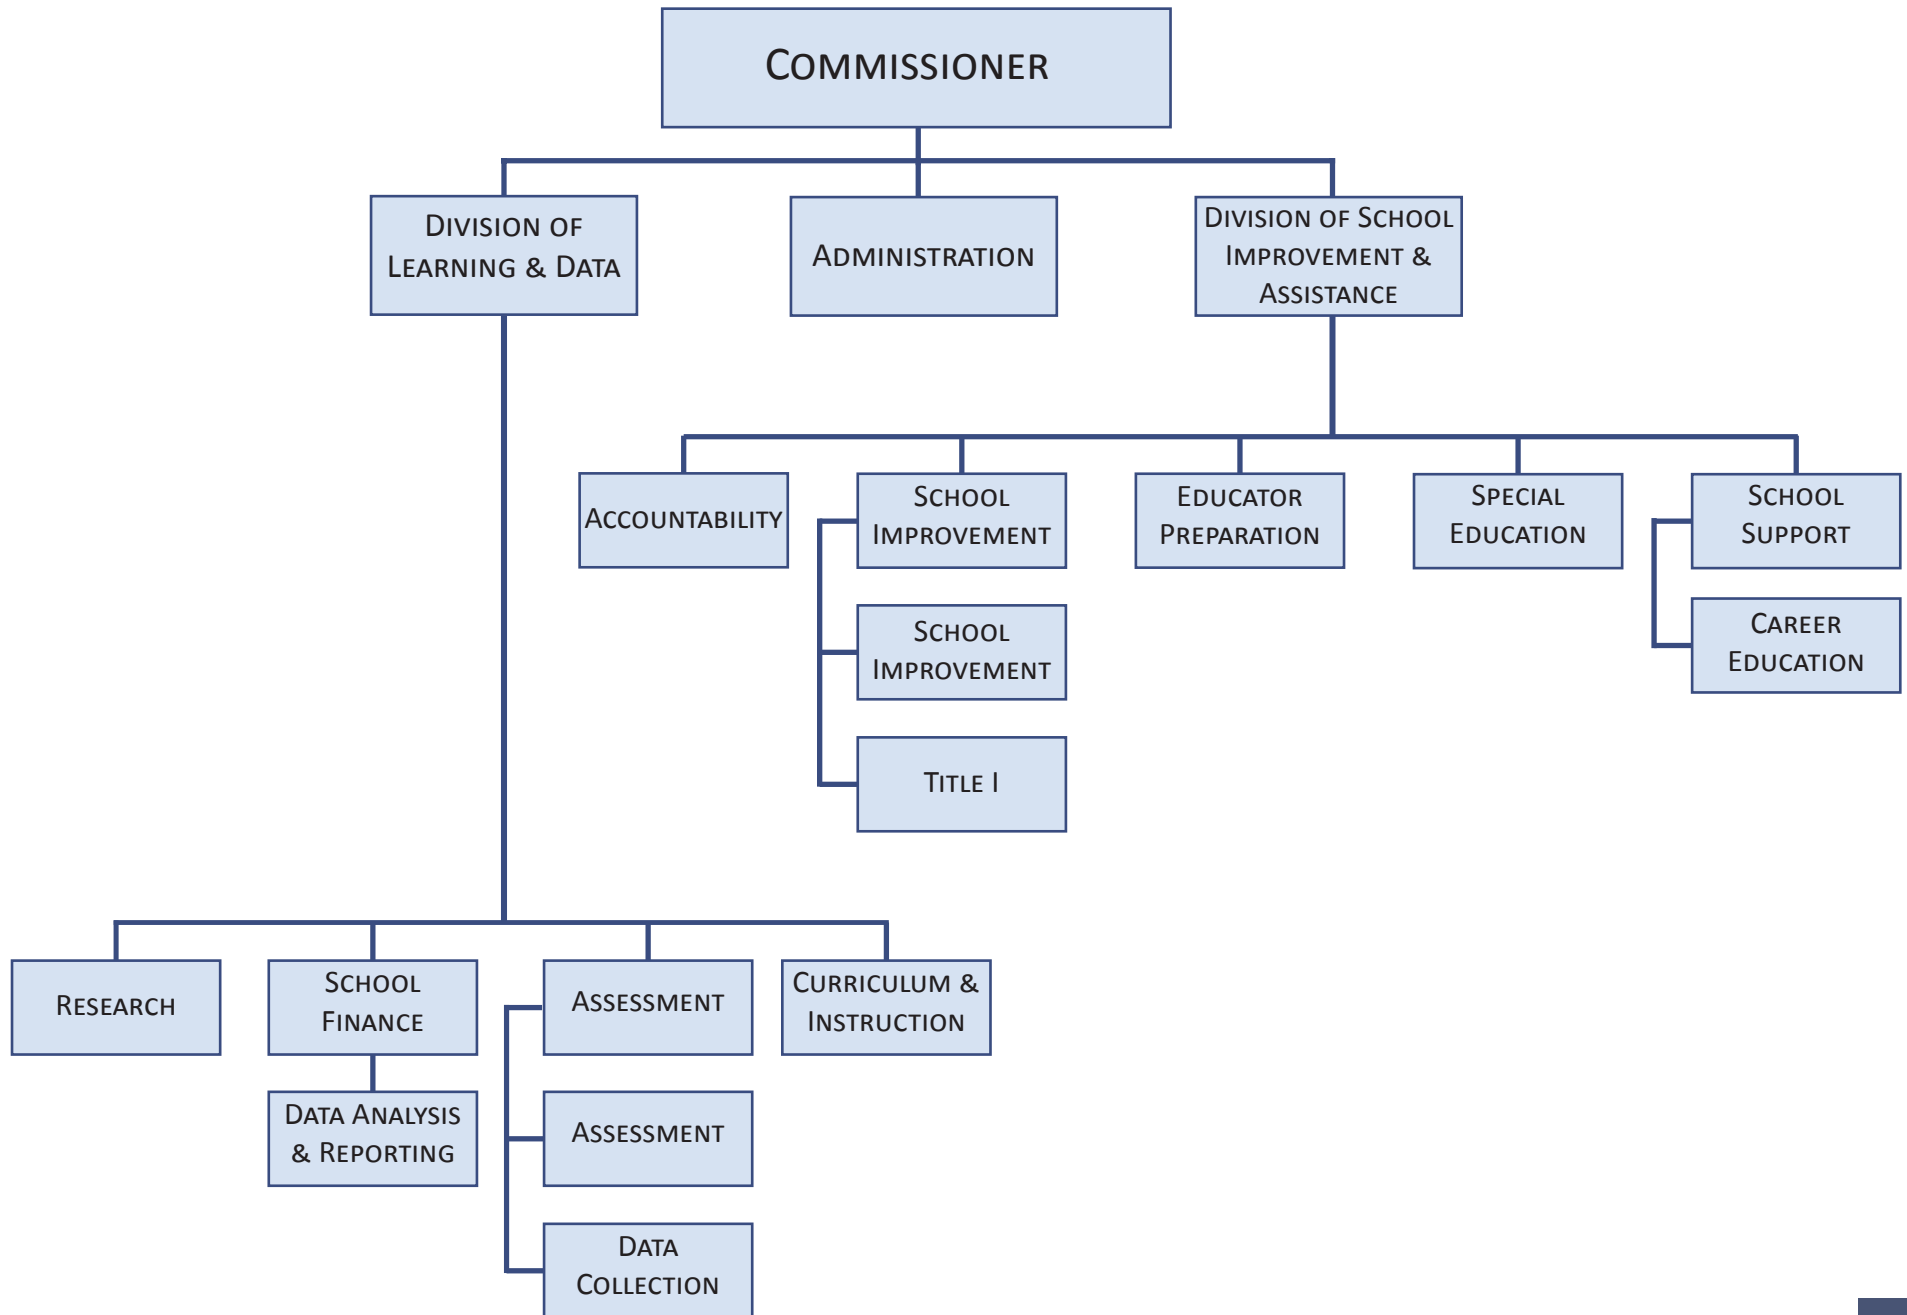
Commissioner

Division of Learning & Data

Administration

Division of School Improvement & Assistance

Accountability

School Improvement

Educator Preparation

Special Education

School Support

School Improvement

Career Education

Title I

Research

School Finance

Assessment

Curriculum & Instruction

Data Analysis & Reporting

Assessment

Data Collection